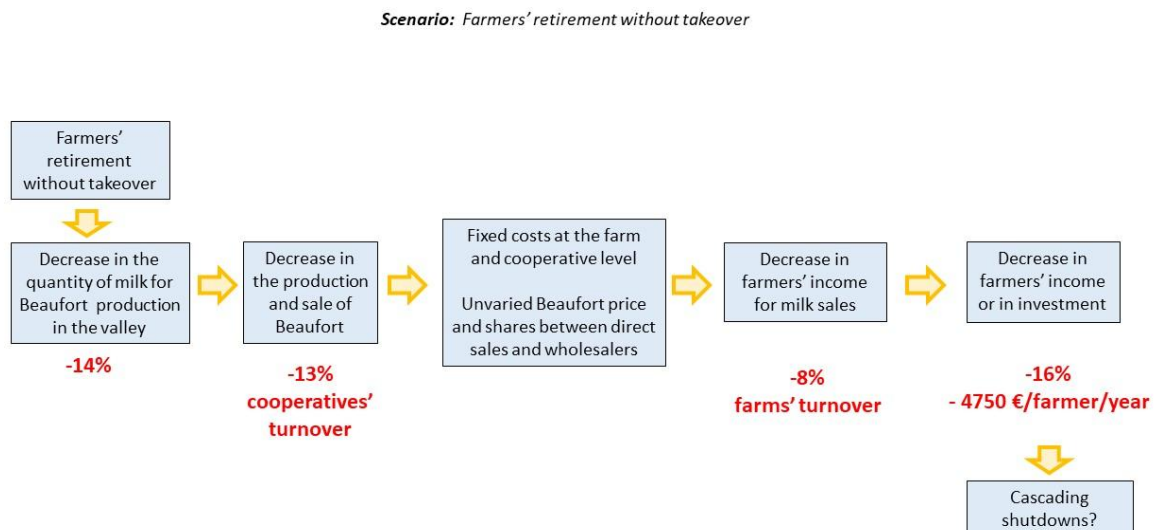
**Scenario:** *Farmers' retirement without takeover*

Farmers' retirement without takeover

Decrease in the quantity of milk for Beaufort production in the valley

-14%

Decrease in the production and sale of Beaufort

-13% cooperatives' turnover

Fixed costs at the farm and cooperative level

Unvaried Beaufort price and shares between direct sales and wholesalers

Decrease in farmers' income for milk sales

-8% farms' turnover

Decrease in farmers' income or in investment

-16%
- 4750 €/farmer/year

Cascading shutdowns?